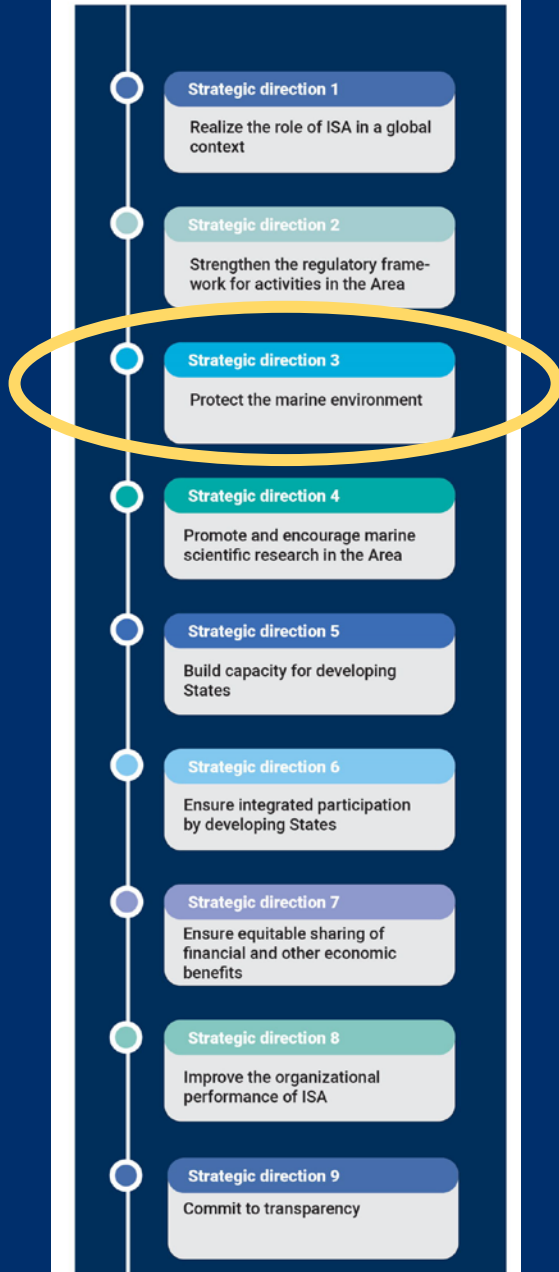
Strategic direction 1
Realize the role of ISA in a global context

Strategic direction 2
Strengthen the regulatory framework for activities in the Area

Strategic direction 3
Protect the marine environment

Strategic direction 4
Promote and encourage marine scientific research in the Area

Strategic direction 5
Build capacity for developing States

Strategic direction 6
Ensure integrated participation by developing States

Strategic direction 7
Ensure equitable sharing of financial and other economic benefits

Strategic direction 8
Improve the organizational performance of ISA

Strategic direction 9
Commit to transparency